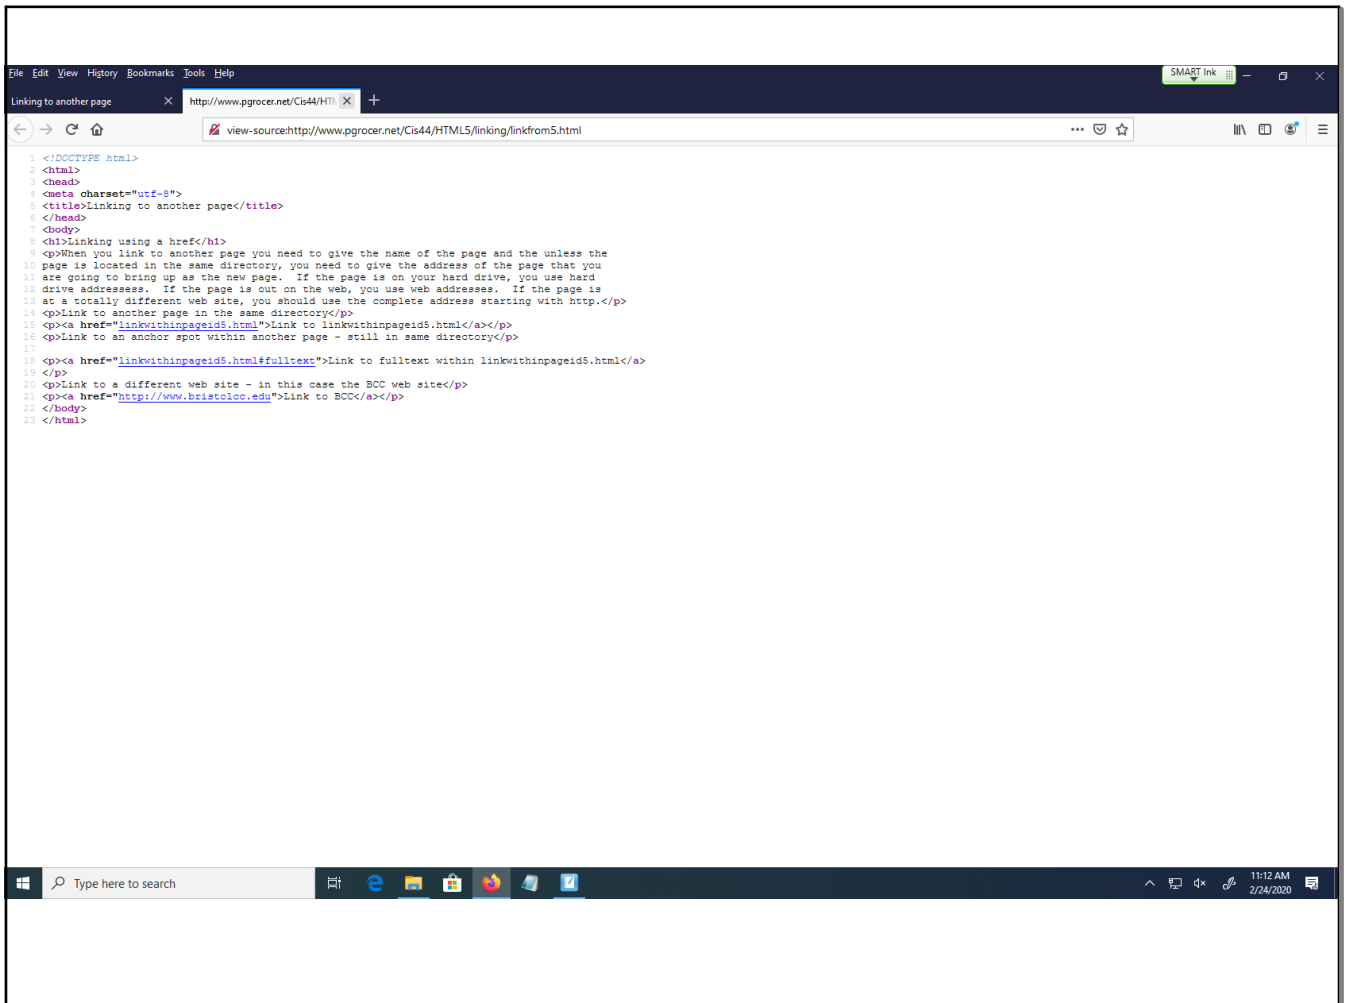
File Edit View History Bookmarks Tools Help

SMART Ink

Linking to another page

http://www.pgrocer.net/Cis44/HTI

view-source:http://www.pgrocer.net/Cis44/HTML5/linking/linkfrom5.html

1 <!DOCTYPE html>
2 <html>
3 <head>
4 <meta charset="utf-8">
5 <title>Linking to another page</title>
6 </head>
7 <body>
8 <h1>Linking using a href</h1>
9 <p>When you link to another page you need to give the name of the page and the unless the
10 page is located in the same directory, you need to give the address of the page that you
11 are going to bring up as the new page. If the page is on your hard drive, you use hard
12 drive addressess. If the page is out on the web, you use web addresses. If the page is
13 at a totally different web site, you should use the complete address starting with http.</p>
14 <p>Link to another page in the same directory</p>
15 <p><a href="linkwithinpageid5.html">Link to linkwithinpageid5.html</a></p>
16 <p>Link to an anchor spot within another page - still in same directory</p>
17
18 <p><a href="linkwithinpageid5.html#fulltext">Link to fulltext within linkwithinpageid5.html</a>
19 </p>
20 <p>Link to a different web site - in this case the BCC web site</p>
21 <p><a href="http://www.bristolcc.edu">Link to BCC</a></p>
22 </body>
23 </html>

Type here to search

11:12 AM
2/24/2020